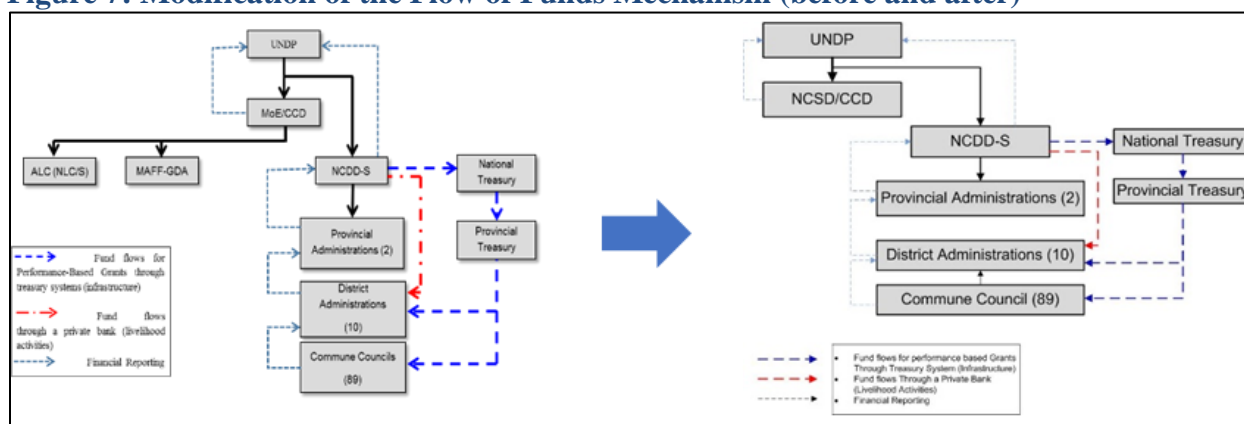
Figure 7: Modification of the Flow of Funds Mechanism (before and after)

UNDP

MoE/CCD

ALC (NLC/S)

MAFF-GDA

NCDD-S

National Treasury

Provincial Administrations (2)

Provincial Treasury

District Administrations (10)

Commune Councils (89)

Fund flows for Performance-Based Grants through treasury systems (infrastructure)

Fund flows through a private bank (livelihood activities)

Financial Reporting

UNDP

NCSD/CCD

NCDD-S

National Treasury

Provincial Administrations (2)

Provincial Treasury

District Administrations (10)

Commune Council (89)

Fund flows for performance based Grants Through Treasury System (Infrastructure)

Fund flows Through a Private Bank (Livelihood Activities)

Financial Reporting